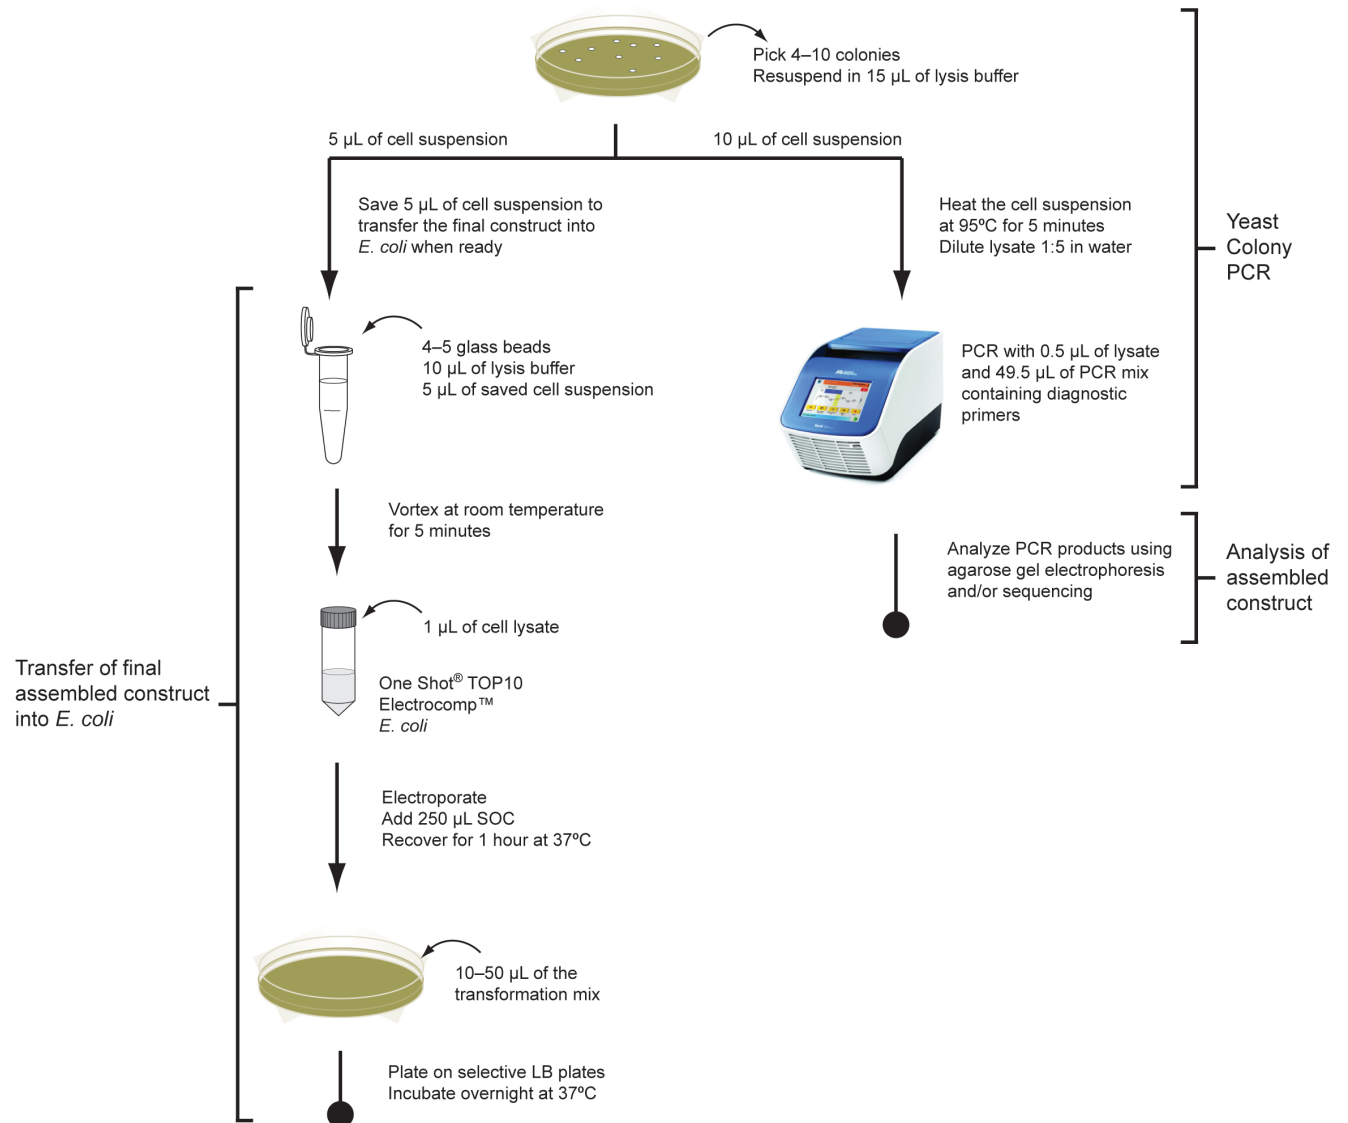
Pick 4–10 colonies
Resuspend in 15 µL of lysis buffer

5 µL of cell suspension

10 µL of cell suspension

Save 5 µL of cell suspension to transfer the final construct into *E. coli* when ready

Heat the cell suspension at 95ºC for 5 minutes
Dilute lysate 1:5 in water

Yeast Colony PCR

4–5 glass beads
10 µL of lysis buffer
5 µL of saved cell suspension

PCR with 0.5 µL of lysate and 49.5 µL of PCR mix containing diagnostic primers

Vortex at room temperature for 5 minutes

Analyze PCR products using agarose gel electrophoresis and/or sequencing

Analysis of assembled construct

1 µL of cell lysate

Transfer of final assembled construct into *E. coli*

One Shot® TOP10 Electrocomp™ *E. coli*

Electroporate
Add 250 µL SOC
Recover for 1 hour at 37ºC

10–50 µL of the transformation mix

Plate on selective LB plates
Incubate overnight at 37ºC